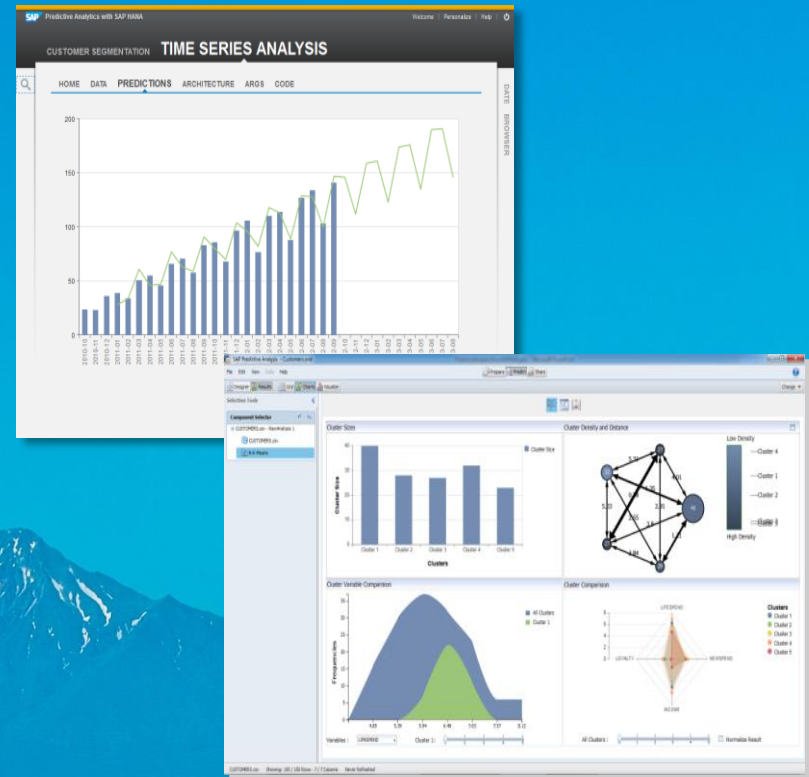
SAP Predictive Analytics with SAP HANA

Welcome | Personalize | Help

CUSTOMER SEGMENTATION TIME SERIES ANALYSIS

HOME DATA PREDICTIONS ARCHITECTURE ARGS CODE

DATE BROWSER

200
150
100
50
0

2010-10 2010-11 2010-12 2011-01 2011-02 2011-03 2011-04 2011-05 2011-06 2011-07 2011-08 2011-09 2011-10 2011-11 2011-12 2012-01 2012-02 2012-03 2012-04 2012-05 2012-06 2012-07 2012-08 2012-09 2012-10 2012-11 2012-12 2013-01 2013-02 2013-03 2013-04 2013-05 2013-06 2013-07 2013-08

SAP Predictive Analysis - Customers.svid

Prepare Predict Share

File Edit View Help

Designer Results Grid Charts Visualize

Change

Selection Tools

Component Selector

CUSTOMERS.csv - Nonvisualize 1

CUSTOMERS.csv

R-K-Means

Cluster Sizes

Cluster Size

Cluster Size

Cluster 1 Cluster 2 Cluster 3 Cluster 4 Cluster 5

Clusters

Cluster Density and Distance

Low Density

Cluster 4

Cluster 1

Cluster 2

Cluster 5

Cluster 3

High Density

Cluster Variable Comparison

All Clusters

Cluster 1

Frequencies

Variables : LIFESPEND

Cluster 1 :

Cluster Comparison

LIFESPEND

LOYALTY

NEWSPEND

INCOME

Clusters

Cluster 1
Cluster 2
Cluster 3
Cluster 4
Cluster 5

All Clusters :

Normalize Result

CUSTOMERS.csv Showing: 100 / 100 Rows - 7 / 7 Columns Never Refreshed